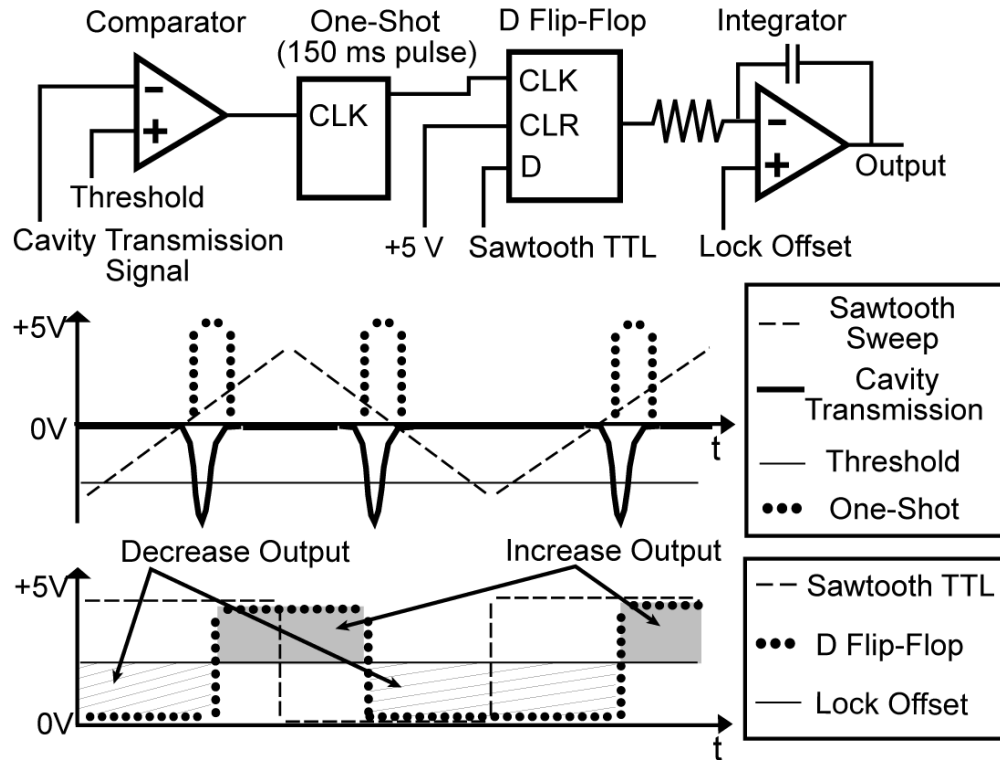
Comparator

One-Shot (150 ms pulse)

D Flip-Flop

Integrator

−

+

CLK

CLK

CLR

D

−

+

Output

Threshold

Cavity Transmission Signal

+5 V

Sawtooth TTL

Lock Offset

+5V

0V

t

Sawtooth Sweep

Cavity Transmission

Threshold

One-Shot

Decrease Output

Increase Output

+5V

0V

t

Sawtooth TTL

D Flip-Flop

Lock Offset